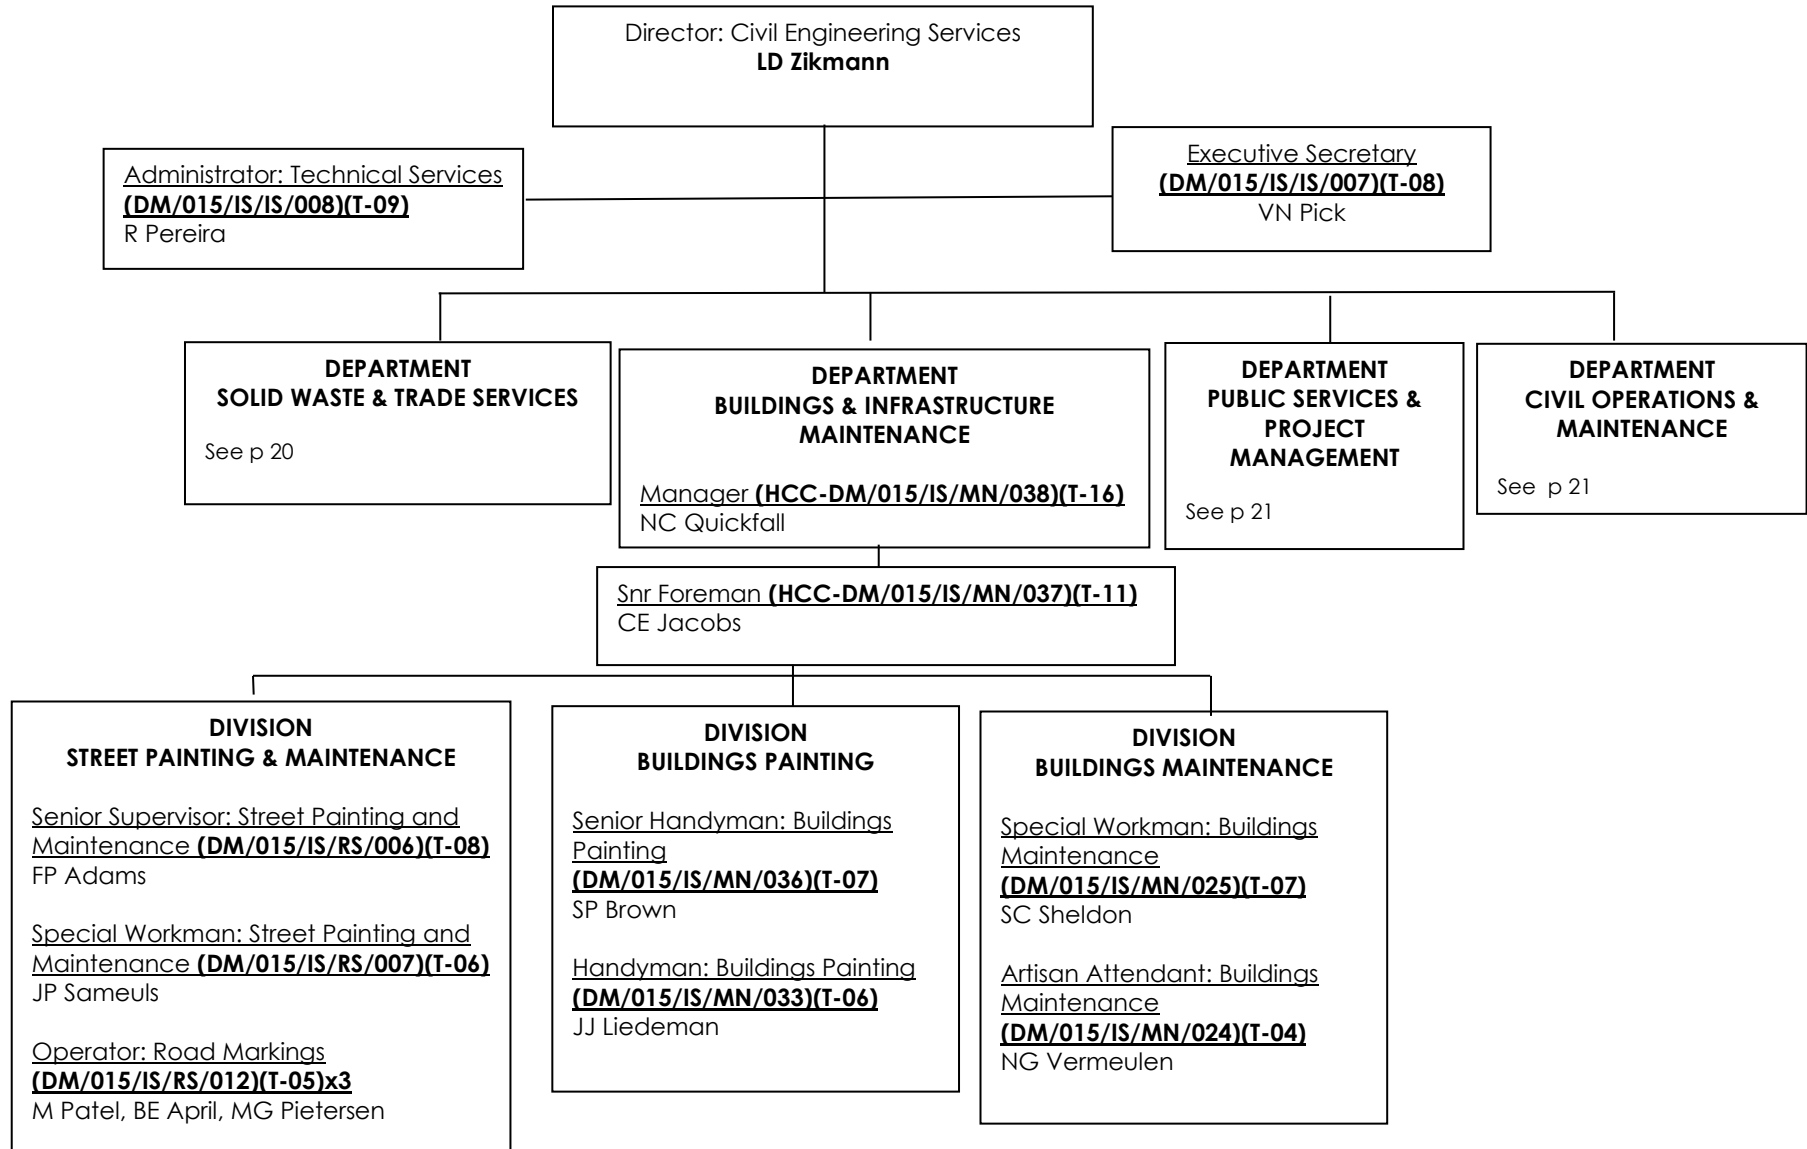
Director: Civil Engineering Services
**LD Zikmann**

Administrator: Technical Services
**(DM/015/IS/IS/008)(T-09)**
R Pereira

Executive Secretary
**(DM/015/IS/IS/007)(T-08)**
VN Pick

**DEPARTMENT**
**SOLID WASTE & TRADE SERVICES**

See p 20

**DEPARTMENT**
**BUILDINGS & INFRASTRUCTURE MAINTENANCE**

Manager **(HCC-DM/015/IS/MN/038)(T-16)**
NC Quickfall

**DEPARTMENT**
**PUBLIC SERVICES & PROJECT MANAGEMENT**

See p 21

**DEPARTMENT**
**CIVIL OPERATIONS & MAINTENANCE**

See p 21

Snr Foreman **(HCC-DM/015/IS/MN/037)(T-11)**
CE Jacobs

**DIVISION**
**STREET PAINTING & MAINTENANCE**

Senior Supervisor: Street Painting and Maintenance **(DM/015/IS/RS/006)(T-08)**
FP Adams

Special Workman: Street Painting and Maintenance **(DM/015/IS/RS/007)(T-06)**
JP Sameuls

Operator: Road Markings
**(DM/015/IS/RS/012)(T-05)x3**
M Patel, BE April, MG Pietersen

**DIVISION**
**BUILDINGS PAINTING**

Senior Handyman: Buildings Painting
**(DM/015/IS/MN/036)(T-07)**
SP Brown

Handyman: Buildings Painting
**(DM/015/IS/MN/033)(T-06)**
JJ Liedeman

**DIVISION**
**BUILDINGS MAINTENANCE**

Special Workman: Buildings Maintenance
**(DM/015/IS/MN/025)(T-07)**
SC Sheldon

Artisan Attendant: Buildings Maintenance
**(DM/015/IS/MN/024)(T-04)**
NG Vermeulen